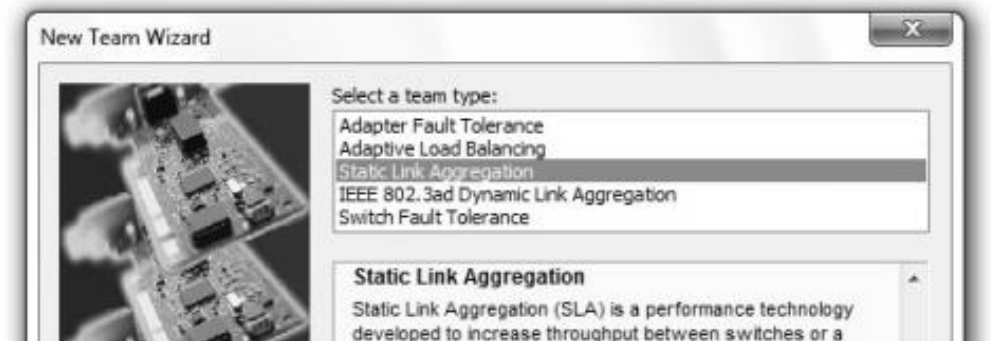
New Team Wizard

Select a team type:

Adapter Fault Tolerance
Adaptive Load Balancing
Static Link Aggregation
IEEE 802.3ad Dynamic Link Aggregation
Switch Fault Tolerance

Static Link Aggregation

Static Link Aggregation (SLA) is a performance technology developed to increase throughput between switches or a